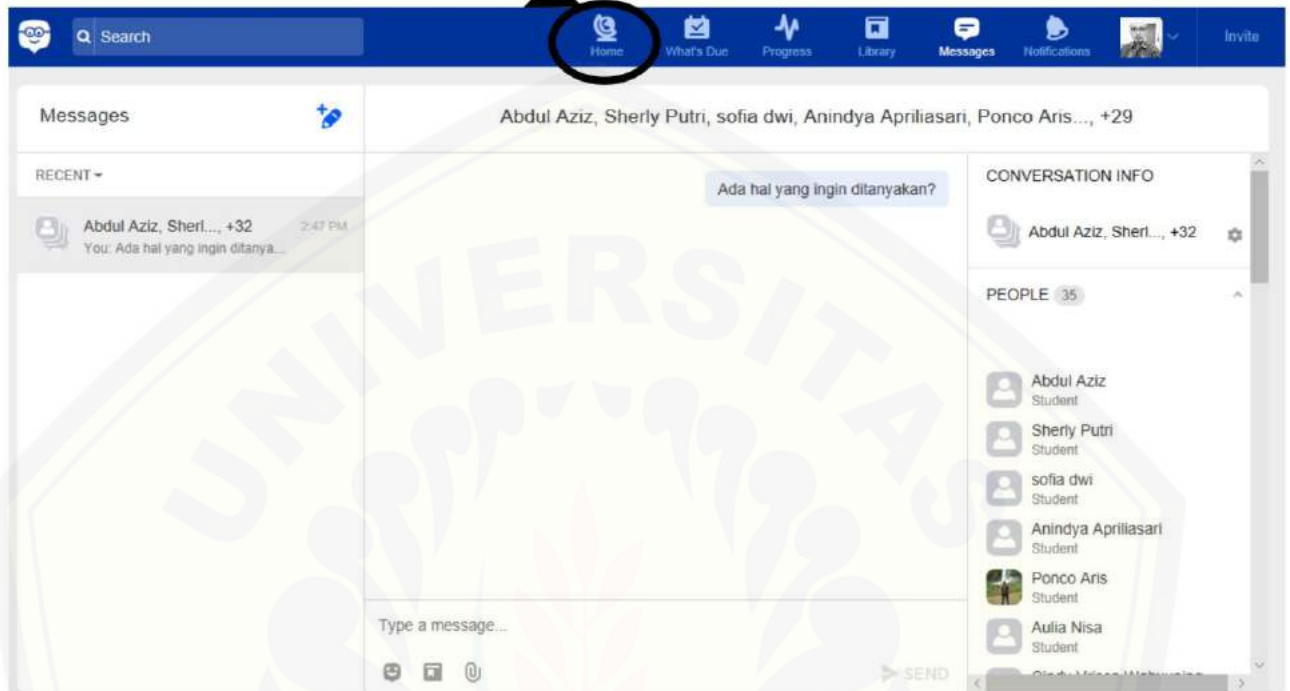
Search

Home What's Due Progress Library Messages Notifications Invite

Messages

Abdul Aziz, Sherly Putri, sofia dwi, Anindya Apriliasari, Ponco Aris..., +29

RECENT

Abdul Aziz, Sherl..., +32 2:47 PM
You: Ada hal yang ingin ditanya...

Ada hal yang ingin ditanyakan?

CONVERSATION INFO

Abdul Aziz, Sherl..., +32

PEOPLE 35

Abdul Aziz
Student

Sherly Putri
Student

sofia dwi
Student

Anindya Apriliasari
Student

Ponco Aris
Student

Aulia Nisa
Student

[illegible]

Type a message...

SEND